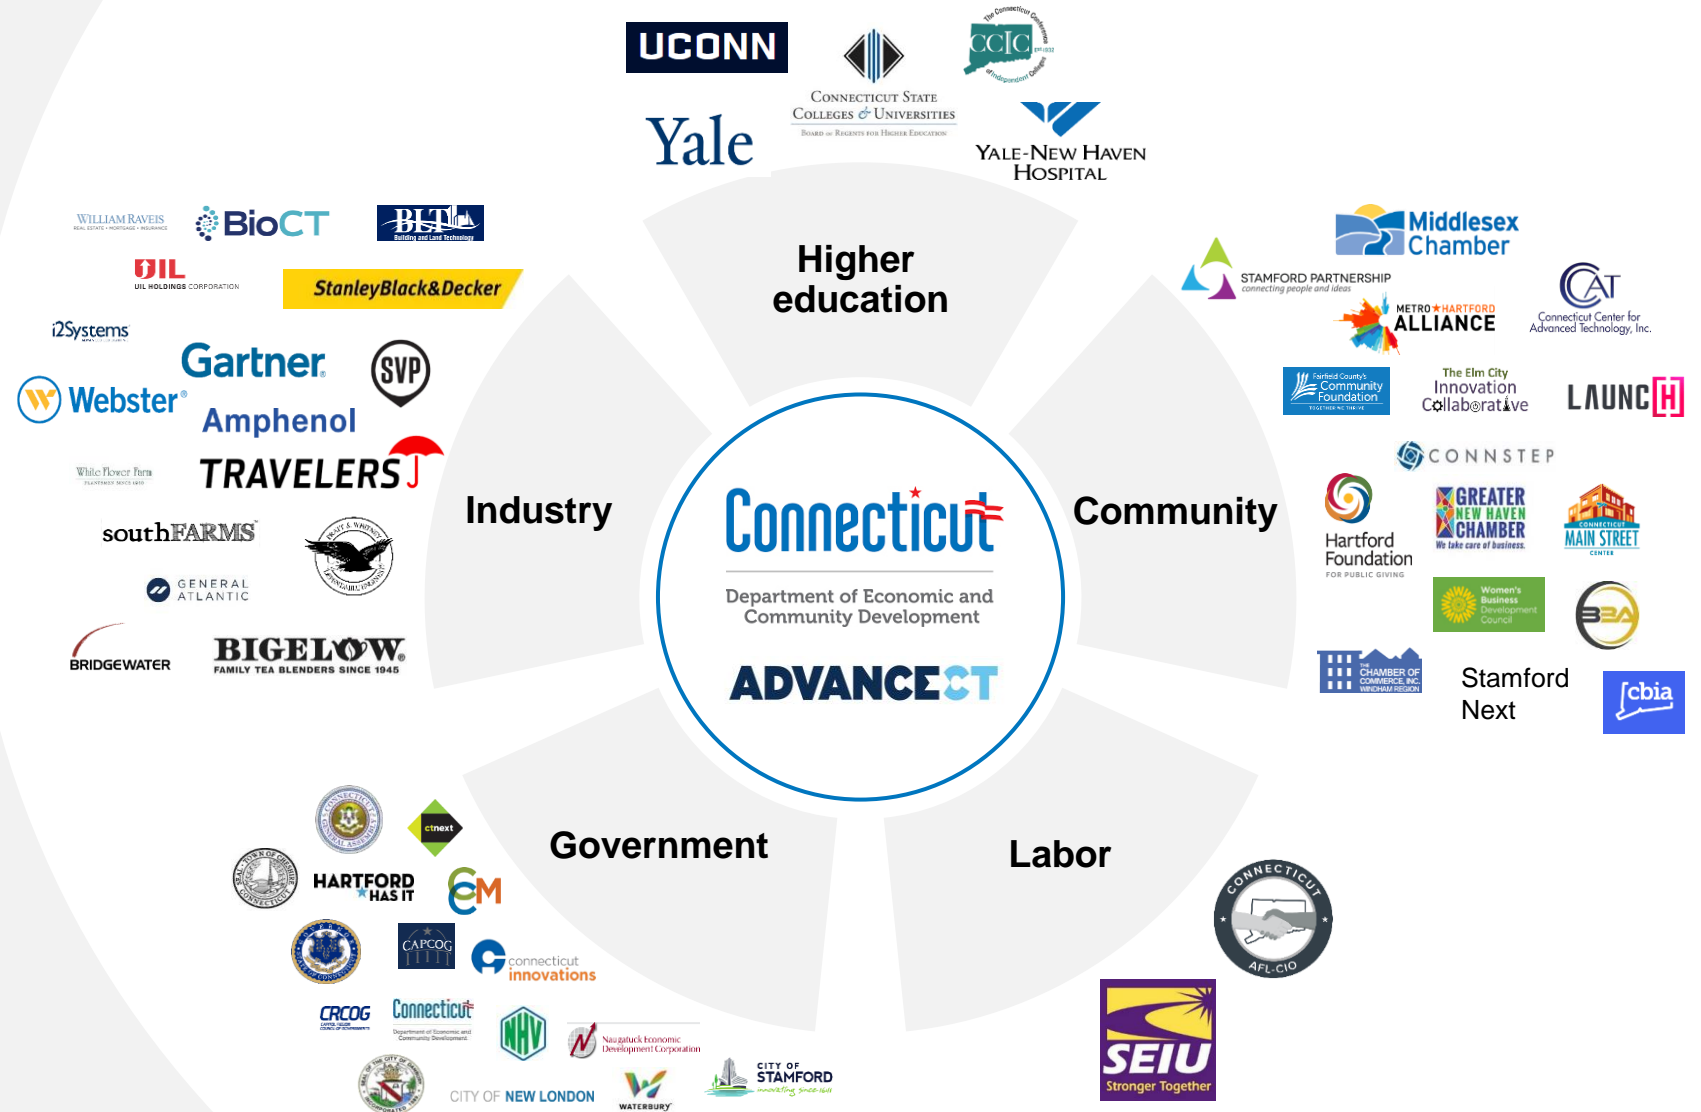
UCONN
Connecticut State Colleges & Universities
Board of Regents for Higher Education
The Connecticut Conference of Independent Colleges
CCIC
Yale
Yale-New Haven Hospital

Higher education

William Raveis
BioCT
BLT Building and Land Technology
UIL Holdings Corporation
StanleyBlack&Decker
i2Systems
Gartner
SVP
Webster
Amphenol
White Flower Farm
TRAVELERS
southFARMS
Pratt & Whitney
GENERAL ATLANTIC
BRIDGEWATER
BIGELOW
FAMILY TEA BLENDERS SINCE 1945

Industry

Middlesex Chamber
STAMFORD PARTNERSHIP
connecting people and ideas
METRO HARTFORD ALLIANCE
CCAT
Connecticut Center for Advanced Technology, Inc.
Fairfield County's Community Foundation
The Elm City Innovation Collaborative
LAUNCH
CONNSTEP
Hartford Foundation
FOR PUBLIC GIVING
GREATER NEW HAVEN CHAMBER
We take care of business.
CONNECTICUT MAIN STREET CENTER
Women's Business Development Council
B2A
THE CHAMBER OF COMMERCE, INC. WINDHAM REGION
Stamford Next
cbia

Community

Connecticut
Department of Economic and Community Development
ADVANCECT

Government

ctnext
HARTFORD HAS IT
CM
CAPCOG
connecticut innovations
CRCOG
Connecticut
Department of Economic and Community Development
NHV
Naugatuck Economic Development Corporation
CITY OF STAMFORD
CITY OF NEW LONDON
WATERBURY

Labor

CONNECTICUT AFL-CIO
SEIU
Stronger Together